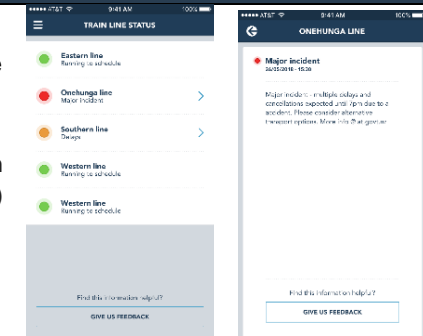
AT&T 9:41 AM 100%

TRAIN LINE STATUS

Eastern line
Running to schedule

Onehunga line
Major incident

Southern line
Delays

Western line
Running to schedule

Western line
Running to schedule

Find this information helpful?

GIVE US FEEDBACK

AT&T 9:41 AM 100%

ONEHUNGA LINE

Major incident
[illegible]

Major incident - multiple delays and cancellations expected until 7pm due to a accident. Please consider alternative transport options. More info @ at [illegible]

Find this information helpful?

GIVE US FEEDBACK